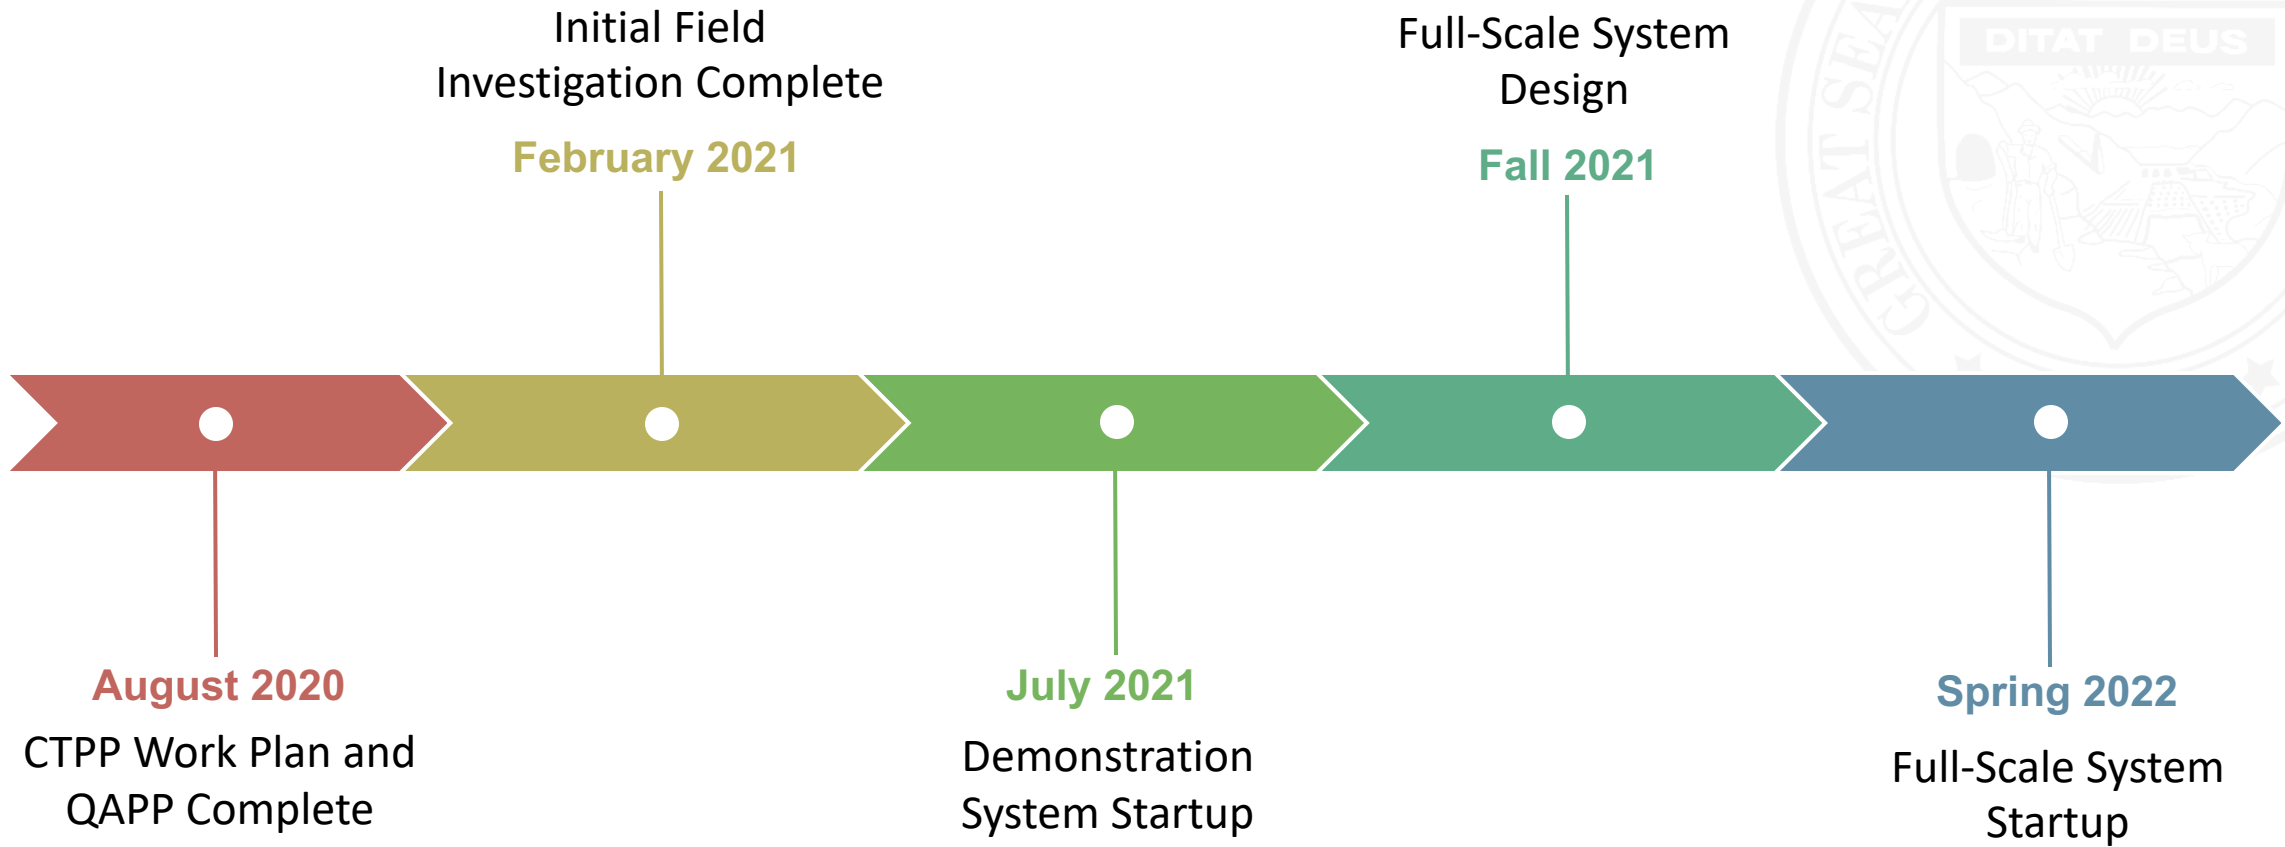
Initial Field Investigation Complete

February 2021

Full-Scale System Design

Fall 2021

GREAT SEAL

DITAT DEUS

August 2020

CTPP Work Plan and QAPP Complete

July 2021

Demonstration System Startup

Spring 2022

Full-Scale System Startup